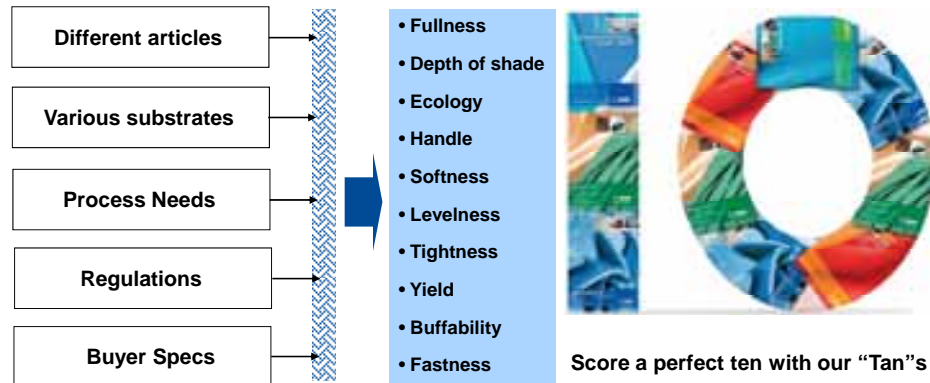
Different articles

Various substrates

Process Needs

Regulations

Buyer Specs

• Fullness
• Depth of shade
• Ecology
• Handle
• Softness
• Levelness
• Tightness
• Yield
• Buffability
• Fastness

Score a perfect ten with our “Tan”s